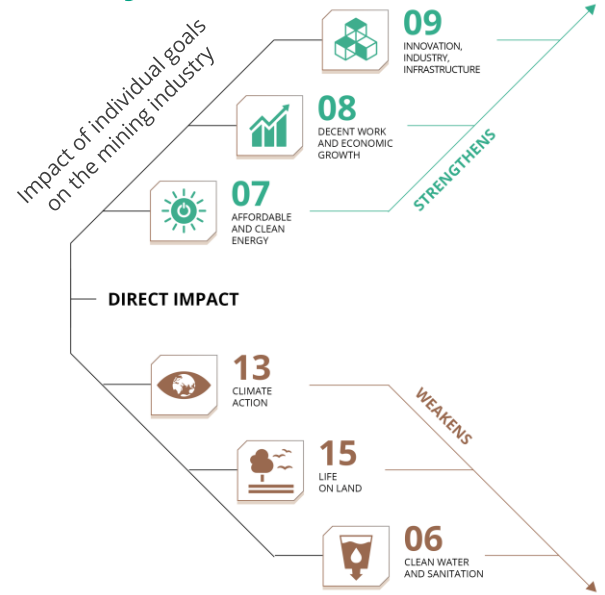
Impact of individual goals on the mining industry

09
INNOVATION, INDUSTRY, INFRASTRUCTURE

08
DECENT WORK AND ECONOMIC GROWTH

07
AFFORDABLE AND CLEAN ENERGY

STRENGTHENS

DIRECT IMPACT

13
CLIMATE ACTION

WEAKENS

15
LIFE ON LAND

06
CLEAN WATER AND SANITATION